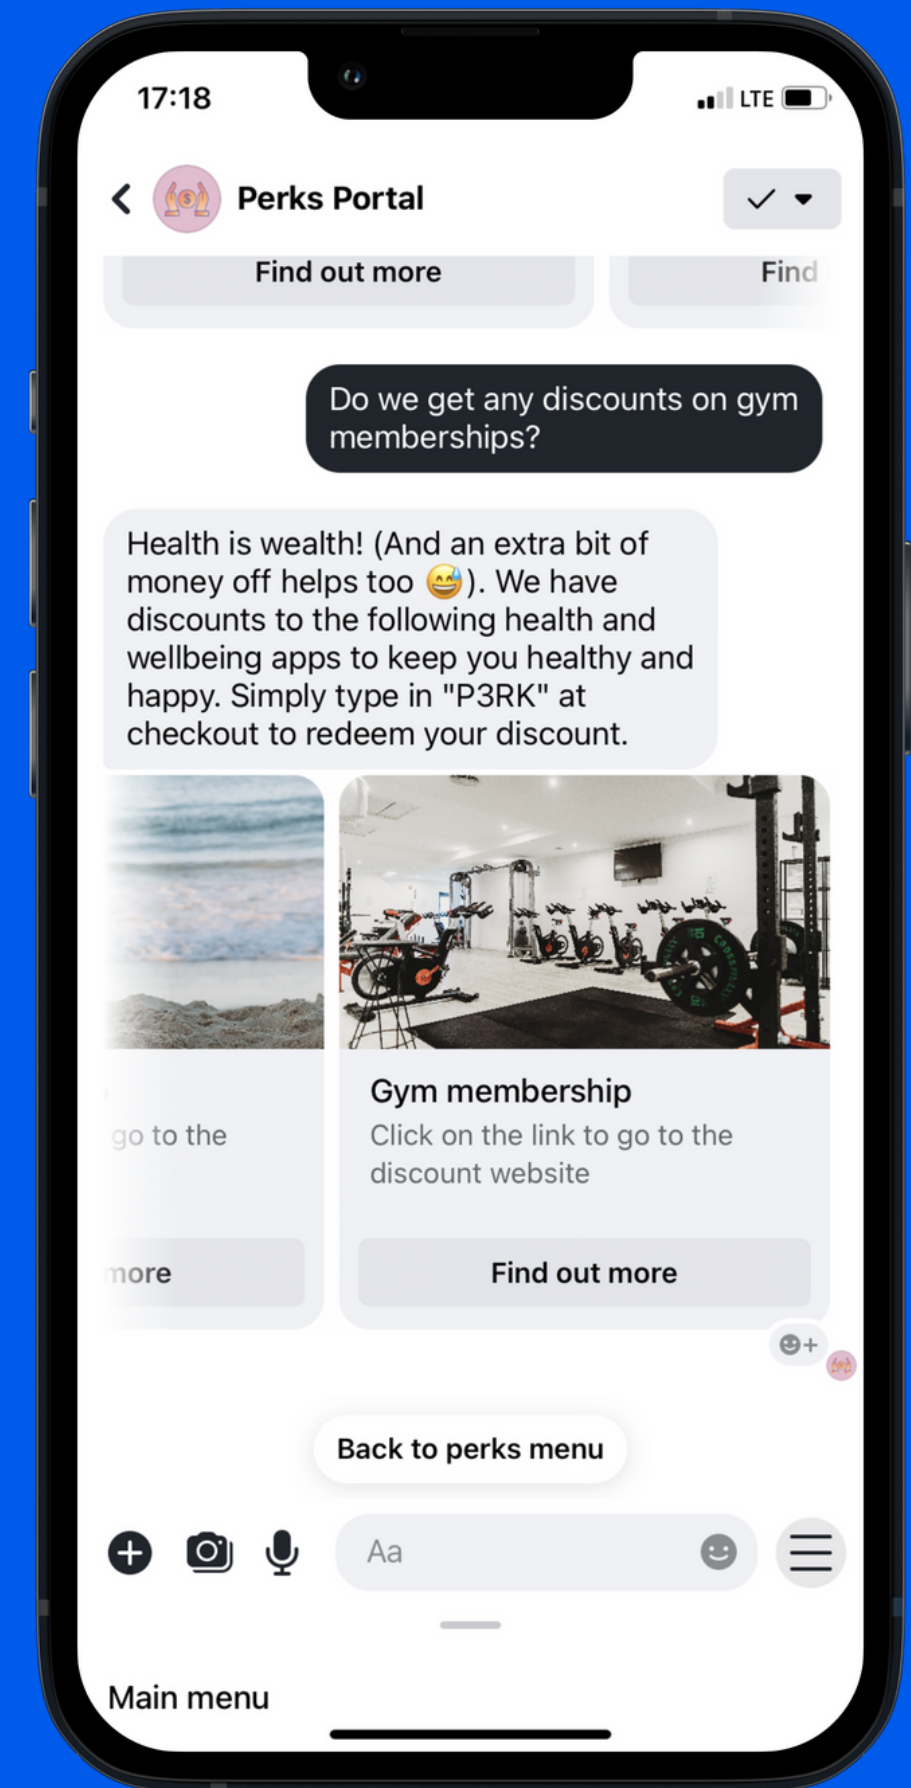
17:18
LTE

Perks Portal

Find out more
Find

Do we get any discounts on gym memberships?

Health is wealth! (And an extra bit of money off helps too 😅). We have discounts to the following health and wellbeing apps to keep you healthy and happy. Simply type in "P3RK" at checkout to redeem your discount.

go to the

more

Gym membership
Click on the link to go to the discount website

Find out more

Back to perks menu

Aa

Main menu